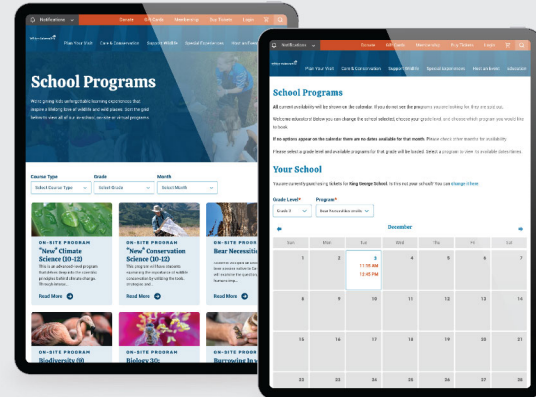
Notifications Donate Gift Cards Membership Buy Tickets Login

Plan Your Visit Care & Conservation Support Wildlife Special Experiences Host an Event

School Programs

We're giving kids unforgettable learning experiences that inspire a lifelong love of wildlife and wild places. Visit the grid below to view all of our on-site, on-site or virtual programs.

Course Type
Select Course Type

Grade
Select Grade

Month
Select Month

ON-SITE PROGRAM
"New" Climate Science (10-12)
This is an advanced-level program that introduces students to the principles behind climate change.
Read More

ON-SITE PROGRAM
"New" Conservation Science (10-12)
This program will have students experiencing the importance of wildlife conservation by utilizing the tools, strategies and...
Read More

ON-SITE PROGRAM
Bear Necessities
Read More

ON-SITE PROGRAM
Biodiversity 10

ON-SITE PROGRAM
Biology 30:

ON-SITE PROGRAM
Burrowing

Notifications Donate Gift Cards Membership Buy Tickets Login

Plan Your Visit Care & Conservation Support Wildlife Special Experiences Host an Event Education

School Programs

All current availability will be shown on the calendar. If you do not see the program you are looking for this is not just yet.

Welcome educators! Below you can change the school selected, choose your grade level and choose which program you would like to book.

If no options appear on the calendar there are no dates available for that month. Please check other months for availability.

Please select a grade level and available programs for that grade will be loaded. Select a program to view its available dates/times.

Your School

You are currently purchasing tickets for King George School. Is this not your school? You can change it here.

Grade Level*
Grade 3

Program*
Bear Necessities onsite

December

| Sun | Mon | Tue | Wed | Thu | Fri | Sat |
|---|---|---|---|---|---|---|
| 1 | 2 | 3 11:15 AM 12:45 PM | 4 | 5 | 6 | 7 |
| 8 | 9 | 10 | 11 | 12 | 13 | 14 |
| 15 | 16 | 17 | 18 | 19 | 20 | 21 |
| 22 | 23 | 24 | 25 | 26 | 27 | 28 |